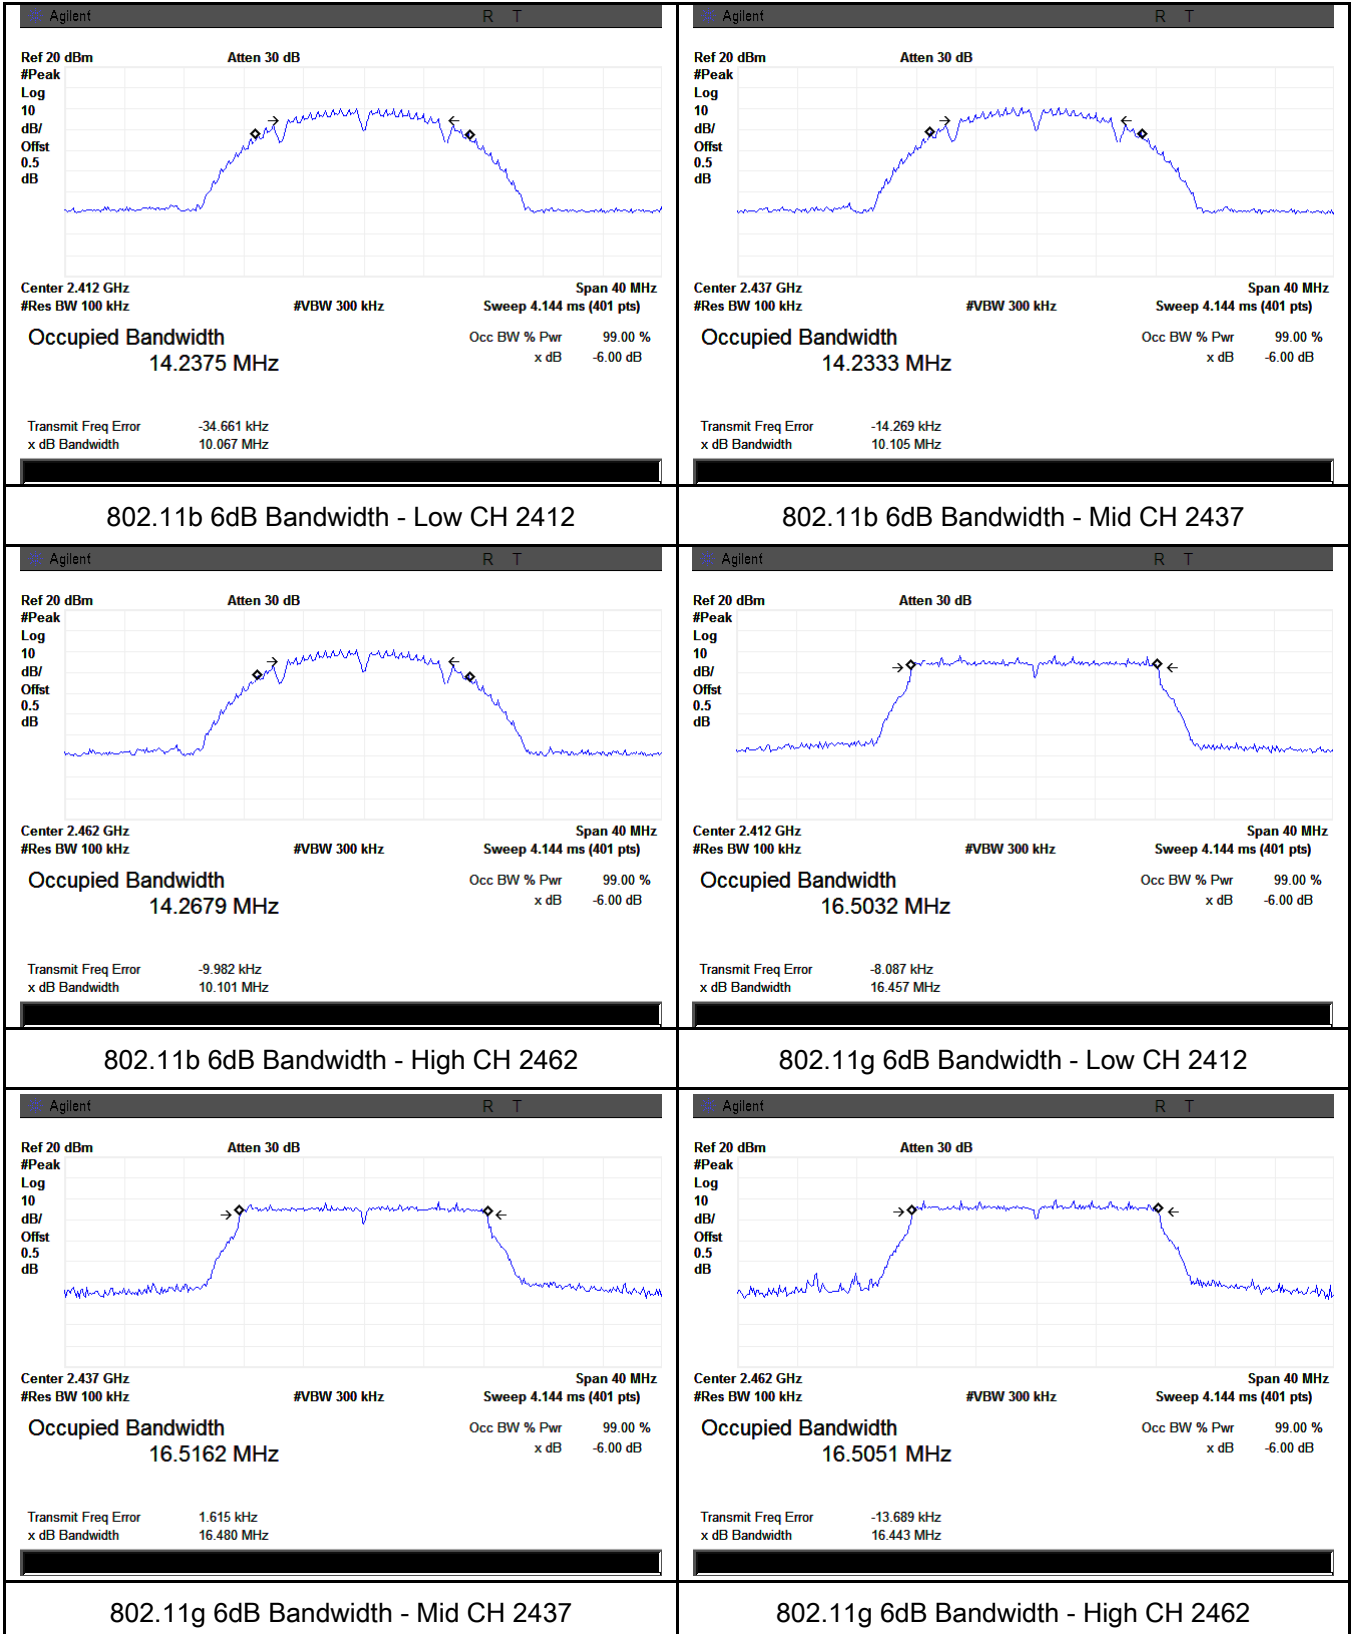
Agilent R T

Ref 20 dBm Atten 30 dB
#Peak
Log
10
dB/
Offst
0.5
dB

Center 2.412 GHz Span 40 MHz
#Res BW 100 kHz #VBW 300 kHz Sweep 4.144 ms (401 pts)

Occupied Bandwidth
14.2375 MHz

Occ BW % Pwr 99.00 %
x dB -6.00 dB

Transmit Freq Error -34.661 kHz
x dB Bandwidth 10.067 MHz

Agilent R T

Ref 20 dBm Atten 30 dB
#Peak
Log
10
dB/
Offst
0.5
dB

Center 2.437 GHz Span 40 MHz
#Res BW 100 kHz #VBW 300 kHz Sweep 4.144 ms (401 pts)

Occupied Bandwidth
14.2333 MHz

Occ BW % Pwr 99.00 %
x dB -6.00 dB

Transmit Freq Error -14.269 kHz
x dB Bandwidth 10.105 MHz

802.11b 6dB Bandwidth - Low CH 2412

802.11b 6dB Bandwidth - Mid CH 2437

Agilent R T

Ref 20 dBm Atten 30 dB
#Peak
Log
10
dB/
Offst
0.5
dB

Center 2.462 GHz Span 40 MHz
#Res BW 100 kHz #VBW 300 kHz Sweep 4.144 ms (401 pts)

Occupied Bandwidth
14.2679 MHz

Occ BW % Pwr 99.00 %
x dB -6.00 dB

Transmit Freq Error -9.982 kHz
x dB Bandwidth 10.101 MHz

Agilent R T

Ref 20 dBm Atten 30 dB
#Peak
Log
10
dB/
Offst
0.5
dB

Center 2.412 GHz Span 40 MHz
#Res BW 100 kHz #VBW 300 kHz Sweep 4.144 ms (401 pts)

Occupied Bandwidth
16.5032 MHz

Occ BW % Pwr 99.00 %
x dB -6.00 dB

Transmit Freq Error -8.087 kHz
x dB Bandwidth 16.457 MHz

802.11b 6dB Bandwidth - High CH 2462

802.11g 6dB Bandwidth - Low CH 2412

Agilent R T

Ref 20 dBm Atten 30 dB
#Peak
Log
10
dB/
Offst
0.5
dB

Center 2.437 GHz Span 40 MHz
#Res BW 100 kHz #VBW 300 kHz Sweep 4.144 ms (401 pts)

Occupied Bandwidth
16.5162 MHz

Occ BW % Pwr 99.00 %
x dB -6.00 dB

Transmit Freq Error 1.615 kHz
x dB Bandwidth 16.480 MHz

Agilent R T

Ref 20 dBm Atten 30 dB
#Peak
Log
10
dB/
Offst
0.5
dB

Center 2.462 GHz Span 40 MHz
#Res BW 100 kHz #VBW 300 kHz Sweep 4.144 ms (401 pts)

Occupied Bandwidth
16.5051 MHz

Occ BW % Pwr 99.00 %
x dB -6.00 dB

Transmit Freq Error -13.689 kHz
x dB Bandwidth 16.443 MHz

802.11g 6dB Bandwidth - Mid CH 2437

802.11g 6dB Bandwidth - High CH 2462